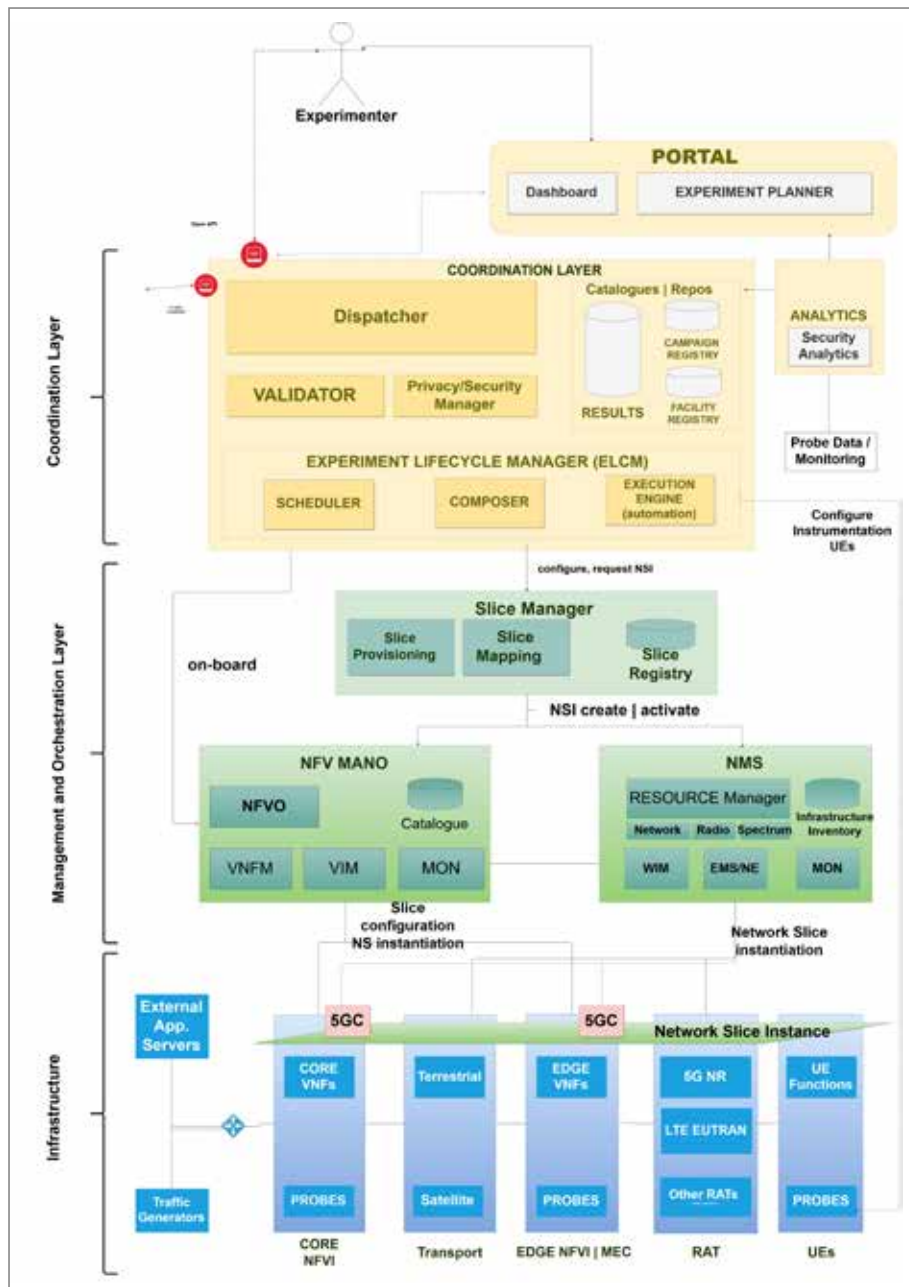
Experimenter

PORTAL

Dashboard

EXPERIMENT PLANNER

Open API

Coordination Layer

COORDINATION LAYER

Dispatcher

Catalogues | Repos

CAMPAIGN REGISTRY

RESULTS

FACILITY REGISTRY

VALIDATOR

Privacy/Security Manager

ANALYTICS

Security Analytics

Probe Data / Monitoring

EXPERIMENT LIFECYCLE MANAGER (ELCM)

SCHEDULER

COMPOSER

EXECUTION ENGINE (automation)

Configure Instrumentation UEs

configure, request NSI

Management and Orchestration Layer

Slice Manager

Slice Provisioning

Slice Mapping

Slice Registry

on-board

NSI create | activate

NFV MANO

NFVO

Catalogue

VNFM

VIM

MON

NMS

RESOURCE Manager

Network

Radio

Spectrum

Infrastructure Inventory

WIM

EMS/NE

MON

Slice configuration NS instantiation

Network Slice instantiation

Infrastructure

External App. Servers

5GC

5GC

Network Slice Instance

CORE VNFs

Terrestrial

EDGE VNFs

5G NR

UE Functions

LTE EUTRAN

Traffic Generators

PROBES

Satellite

PROBES

Other RATs

PROBES

CORE NFVI

Transport

EDGE NFVI | MEC

RAT

UEs